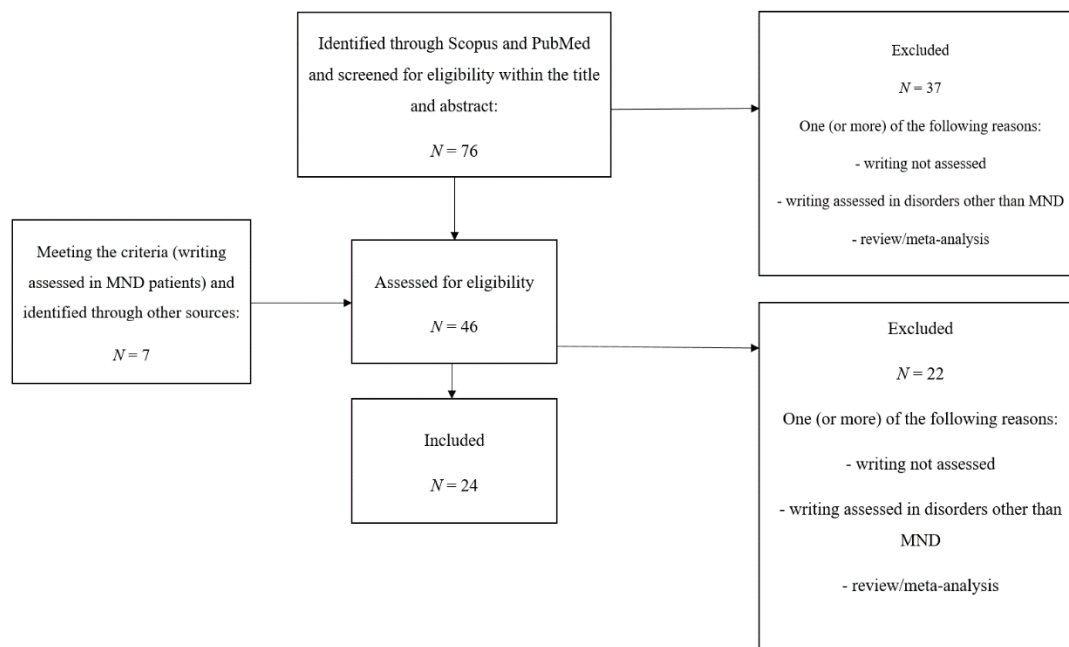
Identified through Scopus and PubMed and screened for eligibility within the title and abstract:

$N = 76$

Excluded

$N = 37$

One (or more) of the following reasons:

- writing not assessed

- writing assessed in disorders other than MND

- review/meta-analysis

Meeting the criteria (writing assessed in MND patients) and identified through other sources:

$N = 7$

Assessed for eligibility

$N = 46$

Excluded

$N = 22$

One (or more) of the following reasons:

- writing not assessed

- writing assessed in disorders other than MND

- review/meta-analysis

Included

$N = 24$